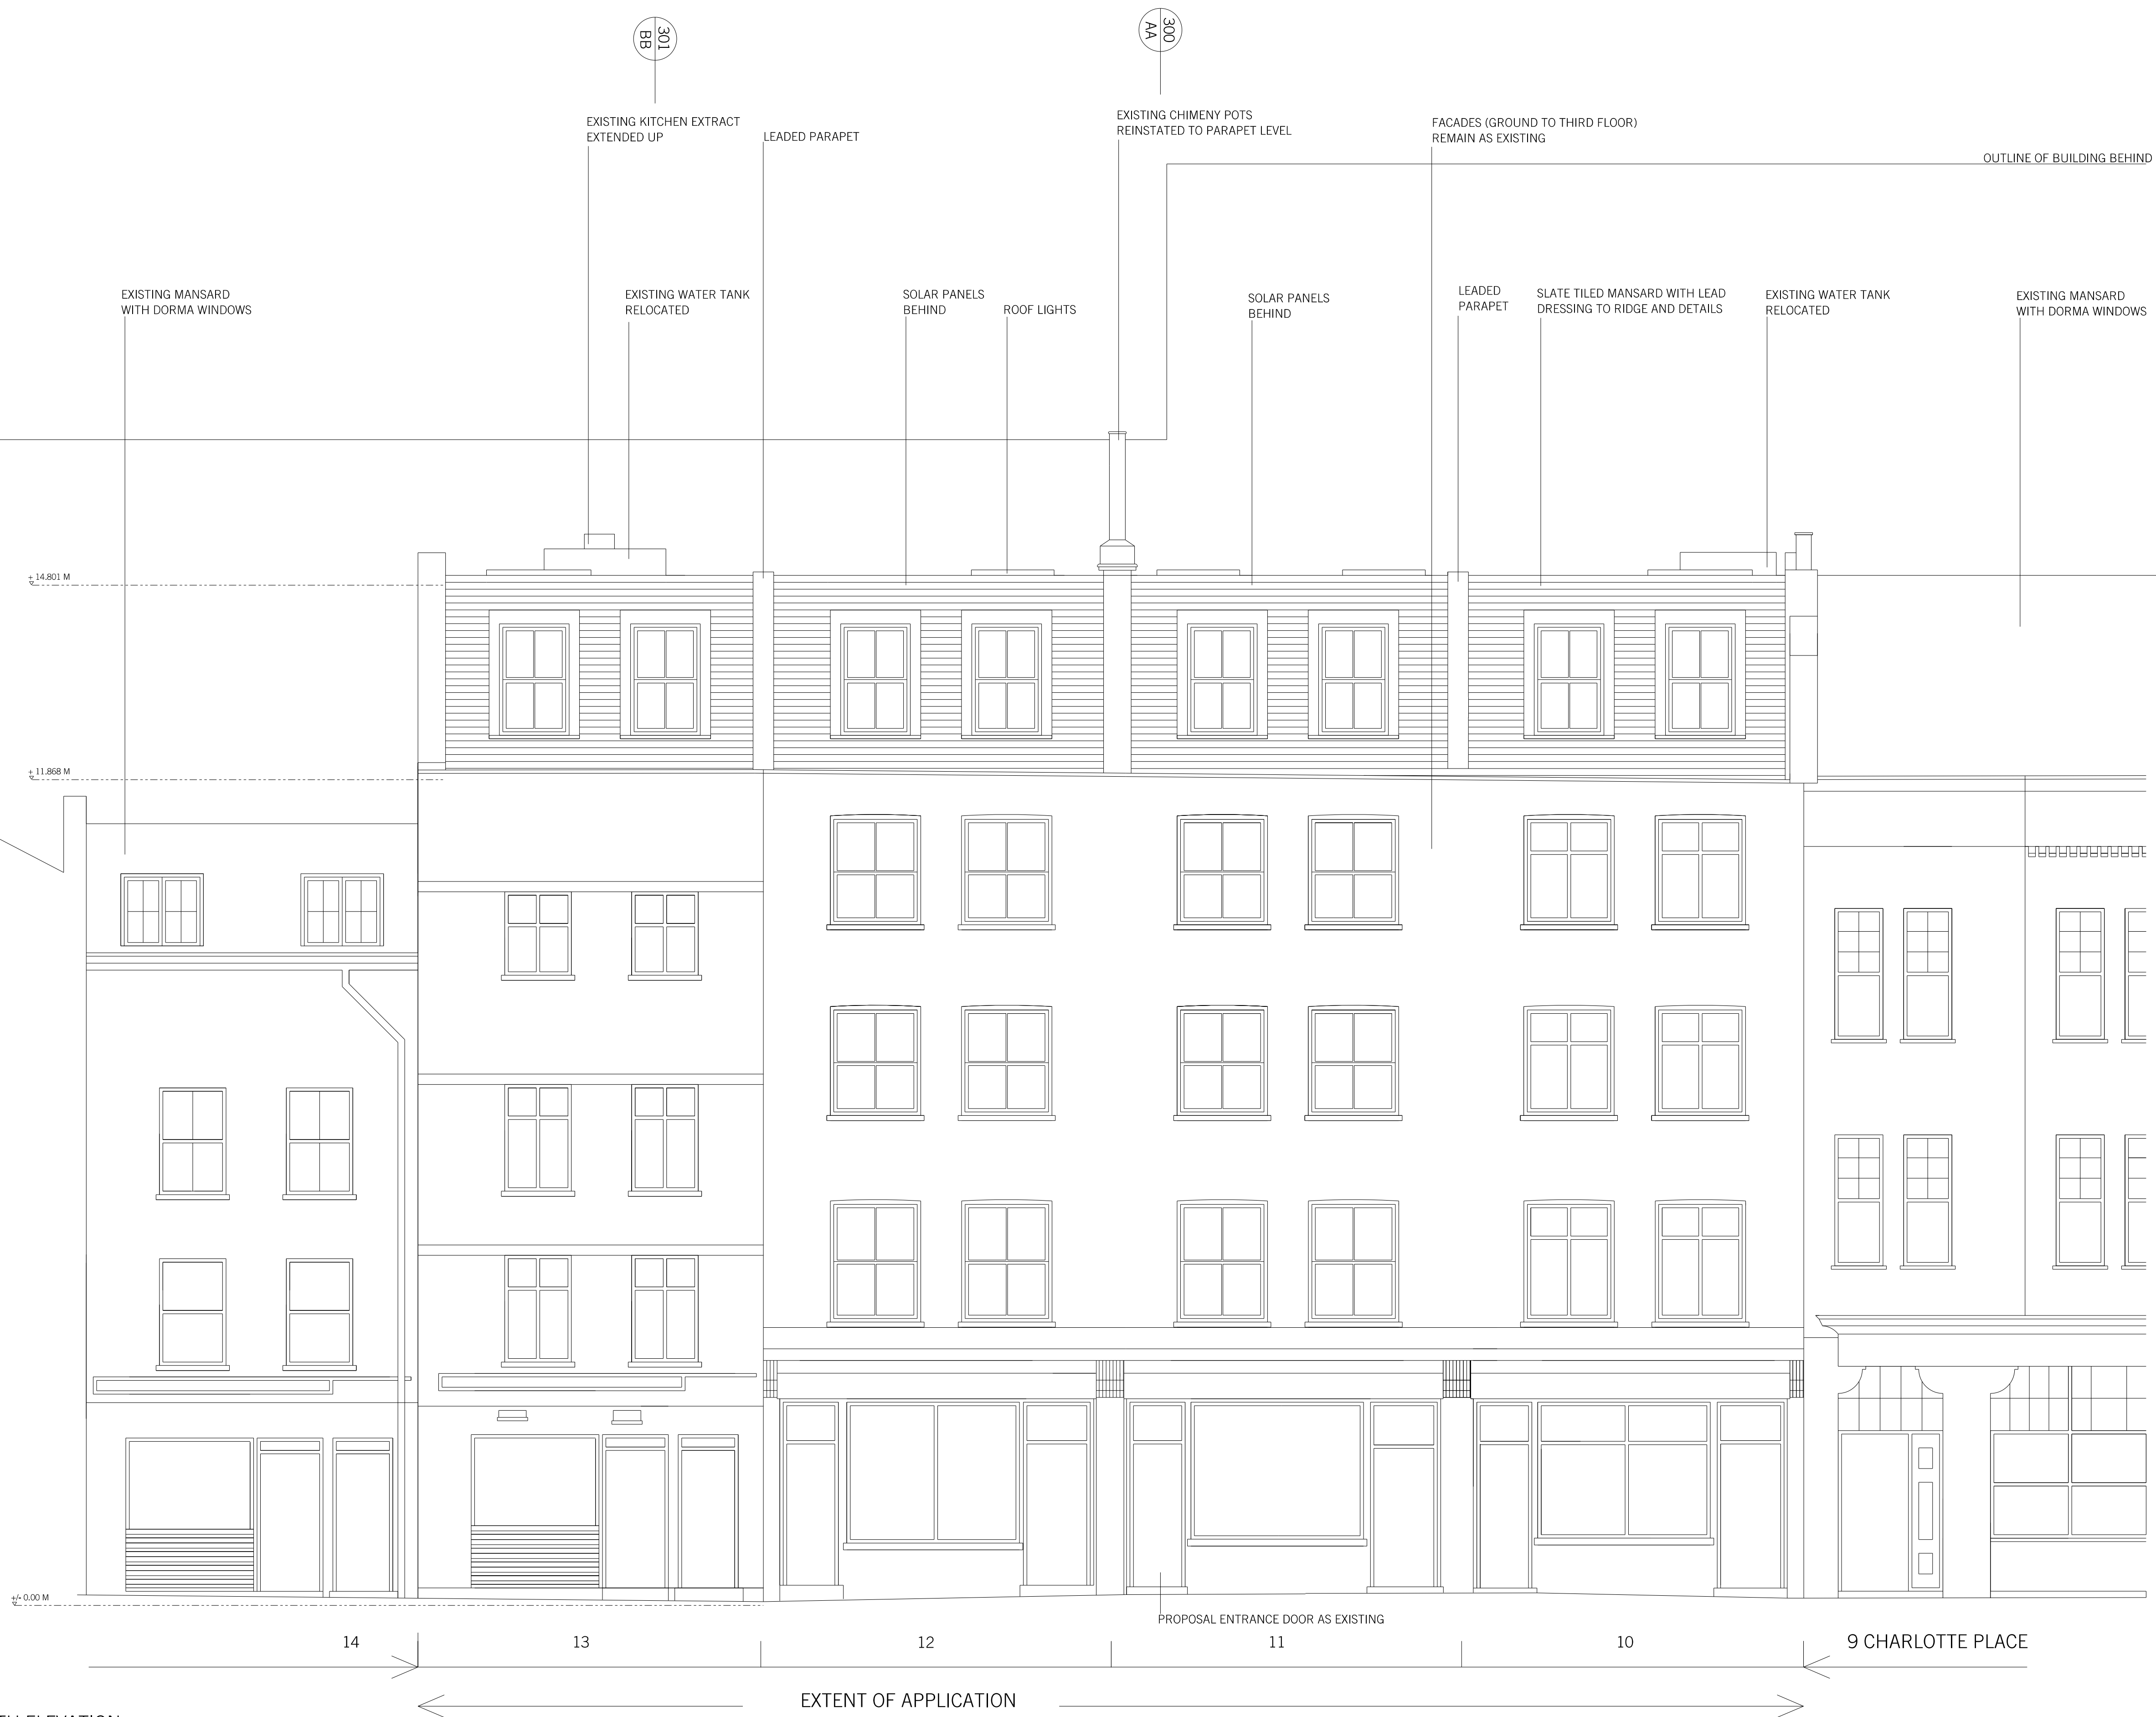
301
BB

300
AA

EXISTING KITCHEN EXTRACT
EXTENDED UP

LEADED PARAPET

EXISTING CHIMENY POTS
REINSTATED TO PARAPET LEVEL

FACADES (GROUND TO THIRD FLOOR)
REMAIN AS EXISTING

OUTLINE OF BUILDING BEHIND

EXISTING MANSARD
WITH DORMA WINDOWS

EXISTING WATER TANK
RELOCATED

SOLAR PANELS
BEHIND

ROOF LIGHTS

SOLAR PANELS
BEHIND

LEADED
PARAPET

SLATE TILED MANSARD WITH LEAD
DRESSING TO RIDGE AND DETAILS

EXISTING WATER TANK
RELOCATED

EXISTING MANSARD
WITH DORMA WINDOWS

+ 14.801 M

+ 11.868 M

+/- 0.00 M

PROPOSAL ENTRANCE DOOR AS EXISTING

14

13

12

11

10

9 CHARLOTTE PLACE

EXTENT OF APPLICATION

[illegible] ELEVATION